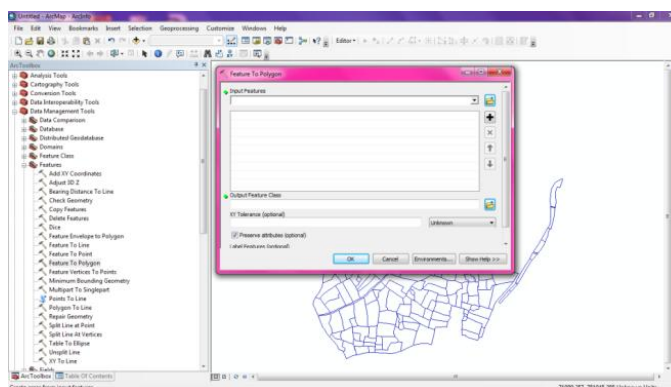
Untitled - ArcMap - ArcInfo

File Edit View Bookmarks Insert Selection Geoprocessing Customize Windows Help

Editor▾

ArcToolbox

Analysis Tools
Cartography Tools
Conversion Tools
Data Interoperability Tools
Data Management Tools
Data Comparison
Database
Distributed Geodatabase
Domains
Feature Class
Features
Add XY Coordinates
Adjust 3D Z
Bearing Distance To Line
Check Geometry
Copy Features
Delete Features
Dice
Feature Envelope to Polygon
Feature To Line
Feature To Point
Feature To Polygon
Feature Vertices To Points
Minimum Bounding Geometry
Multipart To Singlepart
Points To Line
Polygon To Line
Repair Geometry
Split Line at Point
Split Line At Vertices
Table To Ellipse
Unsplit Line
XY To Line
Fields

ArcToolbox Table Of Contents

Feature To Polygon

Input Features

Output Feature Class

XY Tolerance (optional)

Unknown

Preserve attributes (optional)

Label Features (optional)

OK Cancel Environments... Show Help >>

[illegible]